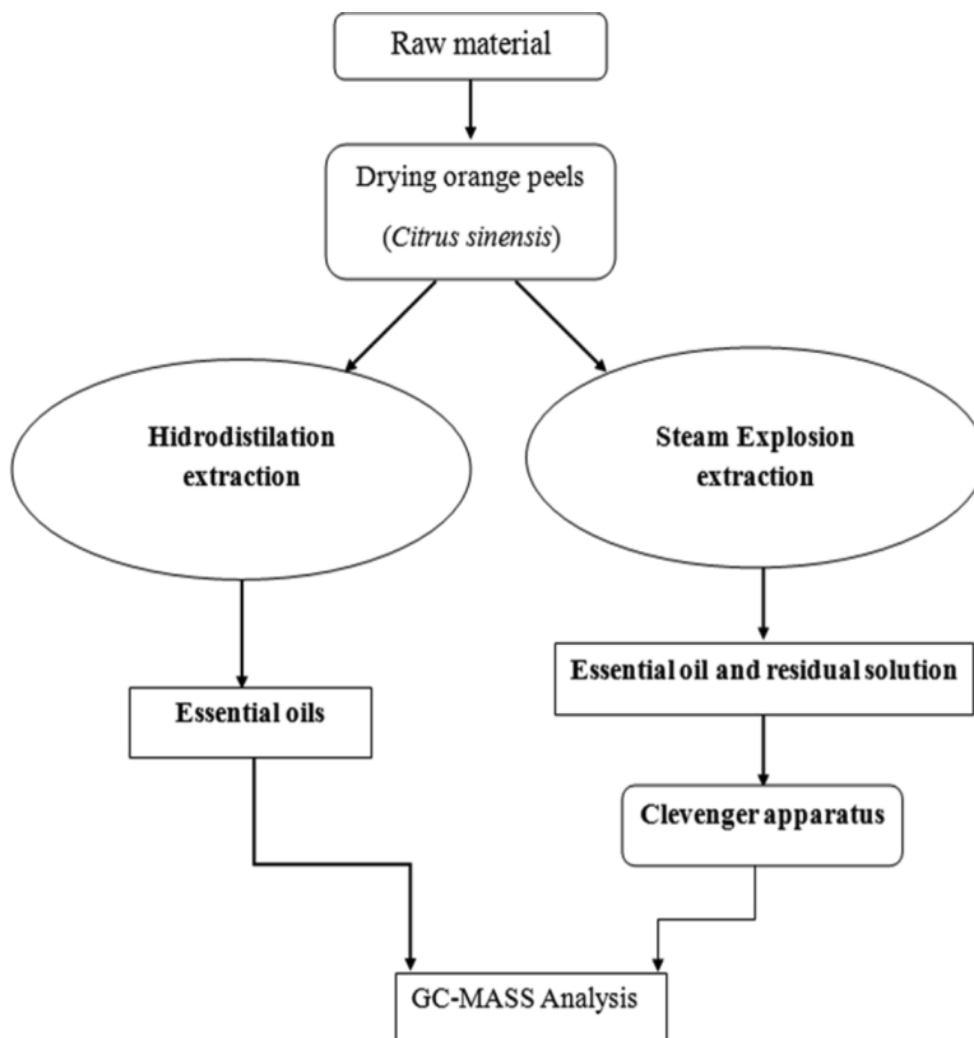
Raw material

Drying orange peels

(Citrus sinensis)

Hidrodistilation extraction

Steam Explosion extraction

Essential oils

Essential oil and residual solution

Clevenger apparatus

GC-MASS Analysis